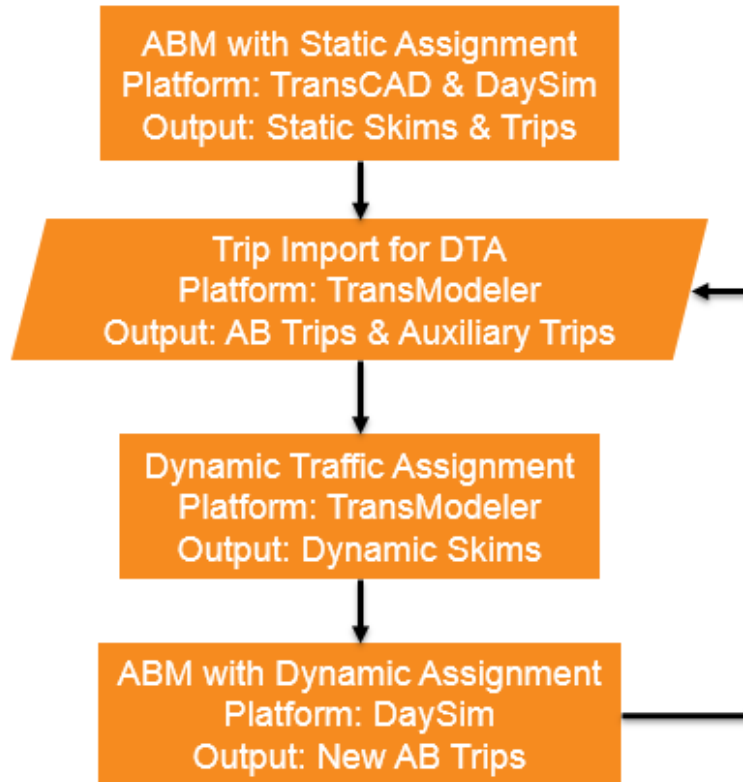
ABM with Static Assignment
Platform: TransCAD & DaySim
Output: Static Skims & Trips

Trip Import for DTA
Platform: TransModeler
Output: AB Trips & Auxiliary Trips

Dynamic Traffic Assignment
Platform: TransModeler
Output: Dynamic Skims

ABM with Dynamic Assignment
Platform: DaySim
Output: New AB Trips